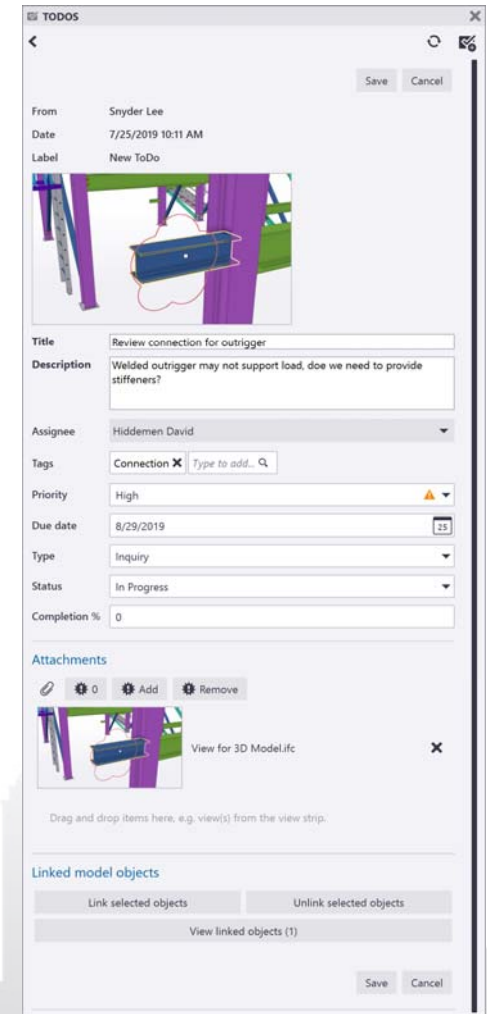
TODOS

Save Cancel

From Snyder Lee
Date 7/25/2019 10:11 AM
Label New ToDo

Title Review connection for outrigger
Description Welded outrigger may not support load, doe we need to provide stiffeners?

Assignee Hiddemen David
Tags Connection Type to add...
Priority High
Due date 8/29/2019 25
Type Inquiry
Status In Progress
Completion % 0

Attachments
0 Add Remove

View for 3D Model.ifc

Drag and drop items here, e.g. view(s) from the view strip.

Linked model objects
Link selected objects Unlink selected objects
View linked objects (1)

Save Cancel